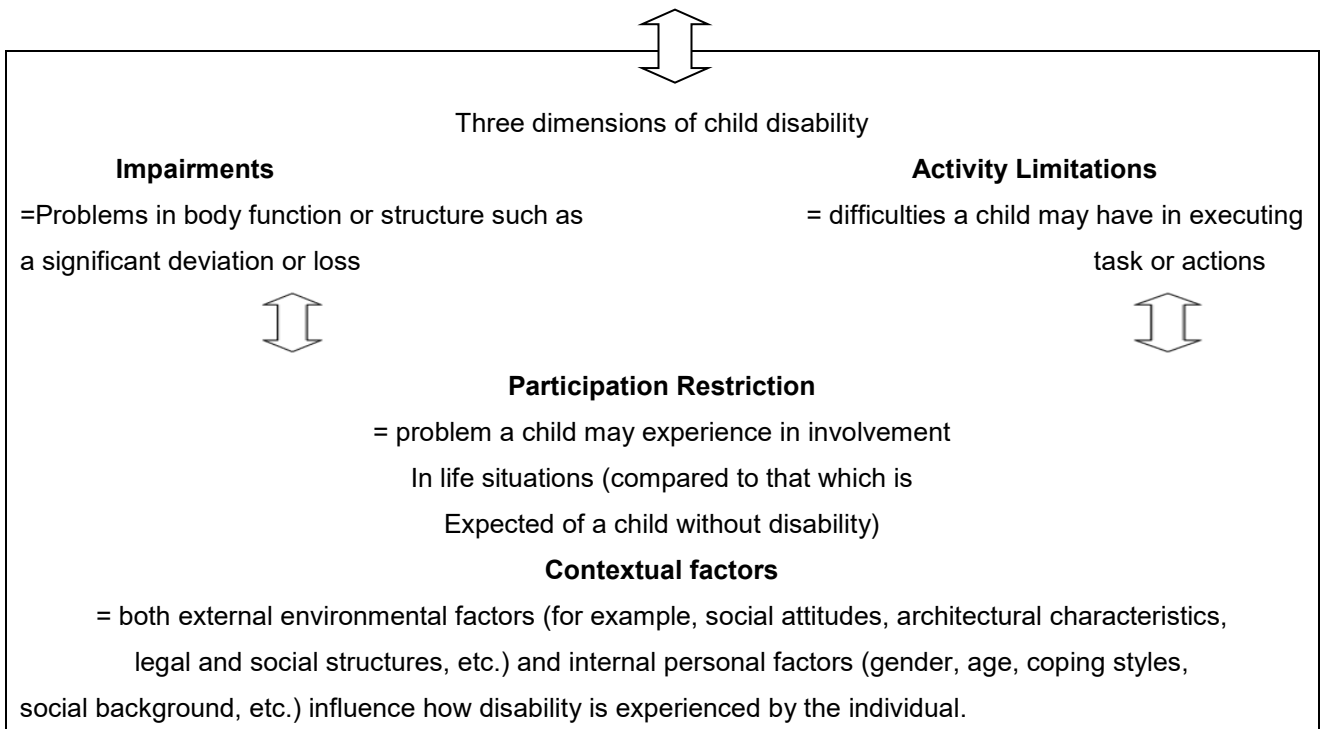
Three dimensions of child disability

**Impairments**

=Problems in body function or structure such as a significant deviation or loss

**Activity Limitations**

= difficulties a child may have in executing task or actions

**Participation Restriction**

= problem a child may experience in involvement In life situations (compared to that which is Expected of a child without disability)

**Contextual factors**

= both external environmental factors (for example, social attitudes, architectural characteristics, legal and social structures, etc.) and internal personal factors (gender, age, coping styles, social background, etc.) influence how disability is experienced by the individual.